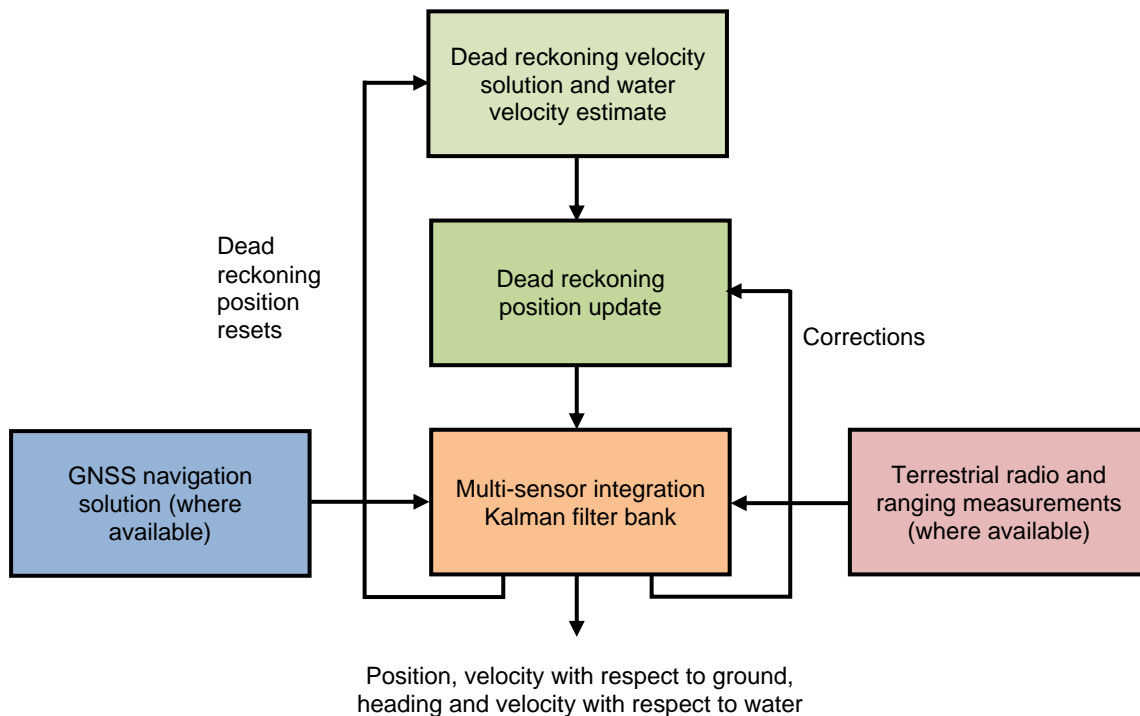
Dead reckoning velocity solution and water velocity estimate

Dead reckoning position resets

Dead reckoning position update

Corrections

GNSS navigation solution (where available)

Multi-sensor integration Kalman filter bank

Terrestrial radio and ranging measurements (where available)

Position, velocity with respect to ground, heading and velocity with respect to water